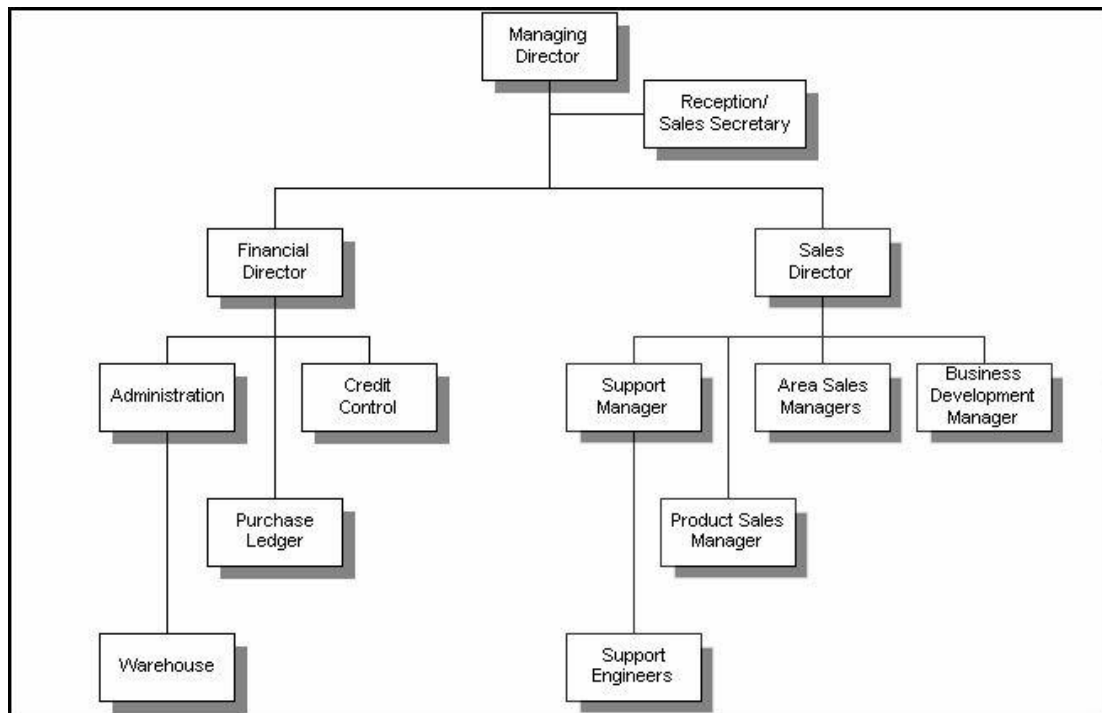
Managing Director

Reception/ Sales Secretary

Financial Director

Sales Director

Administration

Credit Control

Purchase Ledger

Warehouse

Support Manager

Area Sales Managers

Business Development Manager

Product Sales Manager

Support Engineers